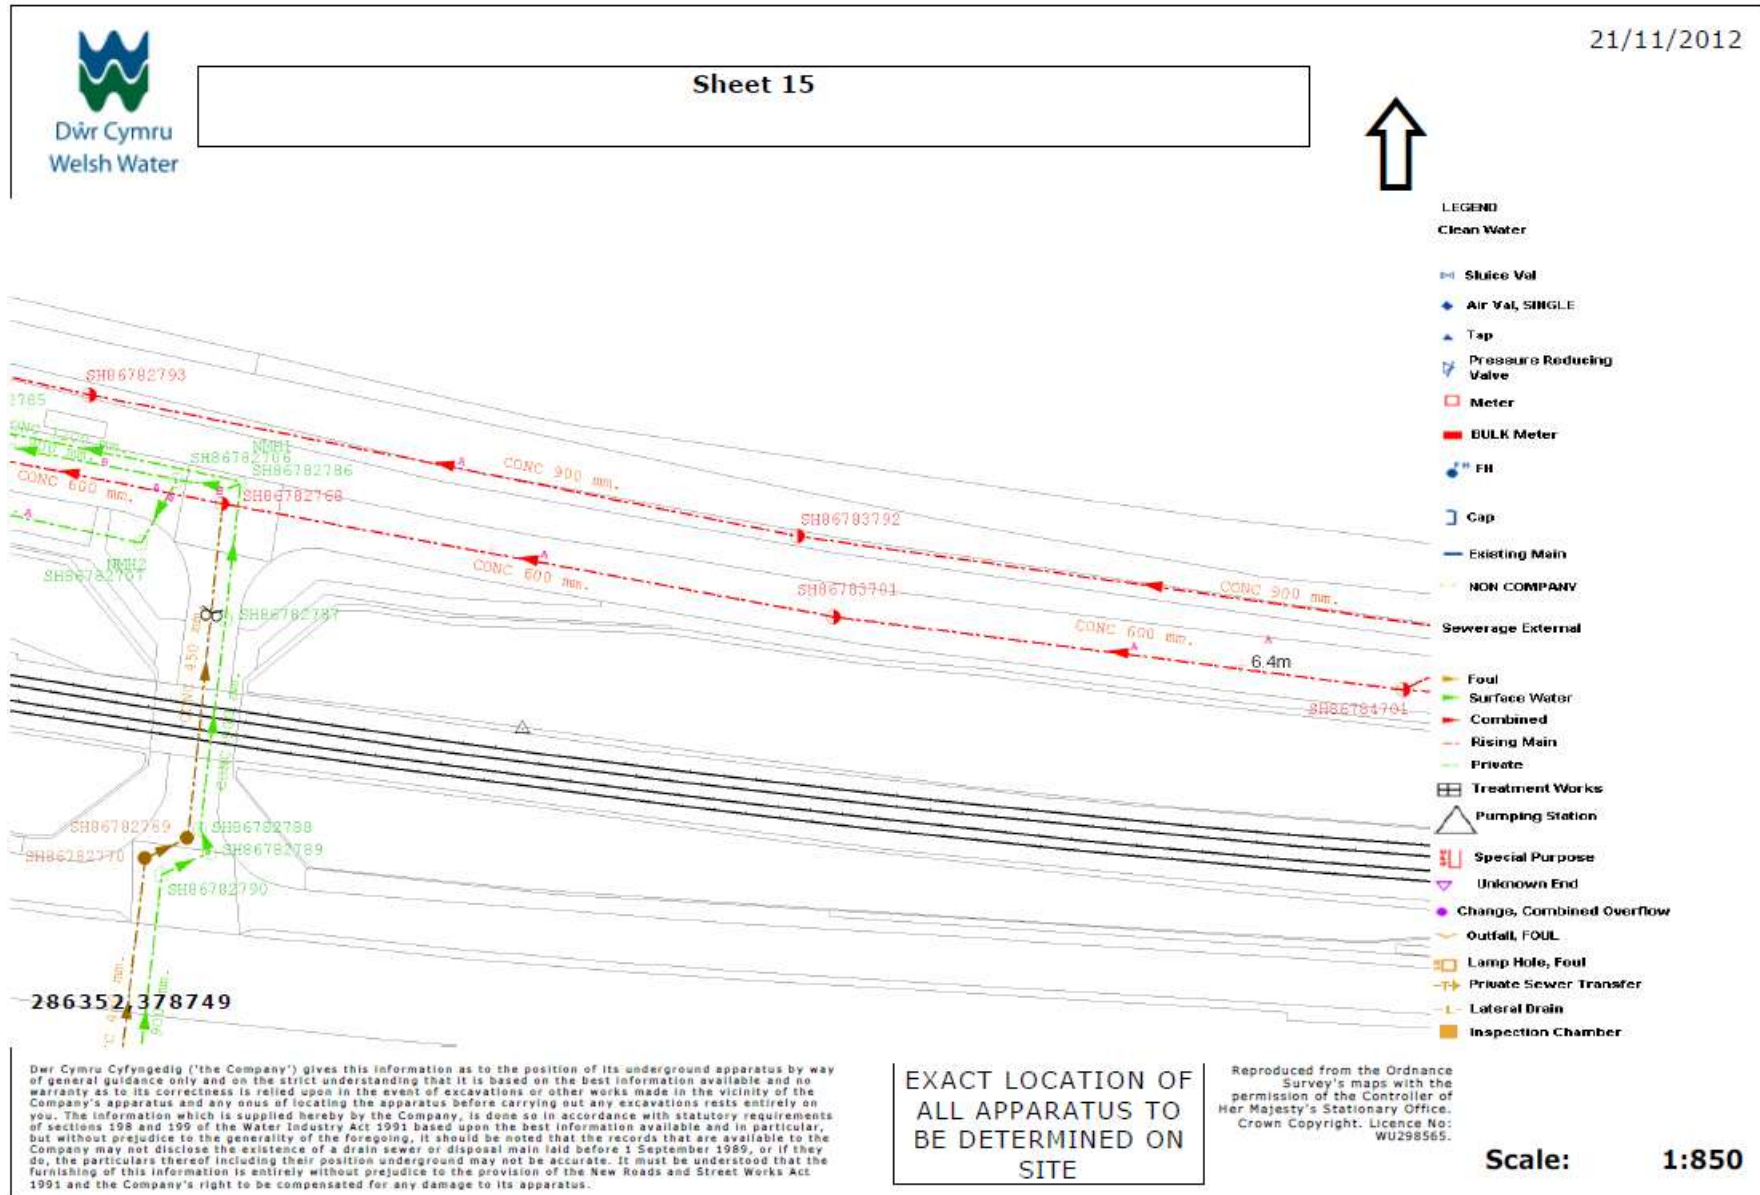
Dŵr Cymru
Welsh Water

Sheet 15

21/11/2012

LEGEND
Clean Water
Sluice Val
Air Val, SINGLE
Tap
Pressure Reducing Valve
Meter
BULK Meter
FH
Cap
Existing Main
NON COMPANY
Sewerage External
Foul
Surface Water
Combined
Rising Main
Private
Treatment Works
Pumping Station
Special Purpose
Unknown End
Change, Combined Overflow
Outfall, FOUL
Lamp Hole, Foul
Private Sewer Transfer
Lateral Drain
Inspection Chamber

SH86782793
1765
CONC 900 mm.
CONC 600 mm.
SH86782786
SH86782766
SH86782768
NMH1
SH86783792
CONC 900 mm.
CONC 600 mm.
NMH2
SH86782787
SH86782787
SH86783791
CONC 900 mm.
CONC 600 mm.
6.4m
SH86784701
CONC 450 mm.
SH86782769
SH86782770
SH86782788
SH86782789
SH86782790
286352,378749

Dwr Cymru Cyfyngedig ('the Company') gives this information as to the position of its underground apparatus by way of general guidance only and on the strict understanding that it is based on the best information available and no warranty as to its correctness is relied upon in the event of excavations or other works made in the vicinity of the Company's apparatus and any onus of locating the apparatus before carrying out any excavations rests entirely on you. The information which is supplied hereby by the Company, is done so in accordance with statutory requirements of sections 198 and 199 of the Water Industry Act 1991 based upon the best information available and in particular, but without prejudice to the generality of the foregoing, it should be noted that the records that are available to the Company may not disclose the existence of a drain sewer or disposal main laid before 1 September 1989, or if they do, the particulars thereof including their position underground may not be accurate. It must be understood that the furnishing of this information is entirely without prejudice to the provision of the New Roads and Street Works Act 1991 and the Company's right to be compensated for any damage to its apparatus.

EXACT LOCATION OF ALL APPARATUS TO BE DETERMINED ON SITE

Reproduced from the Ordnance Survey's maps with the permission of the Controller of Her Majesty's Stationary Office. Crown Copyright. Licence No: WU298565.

Scale: 1:850